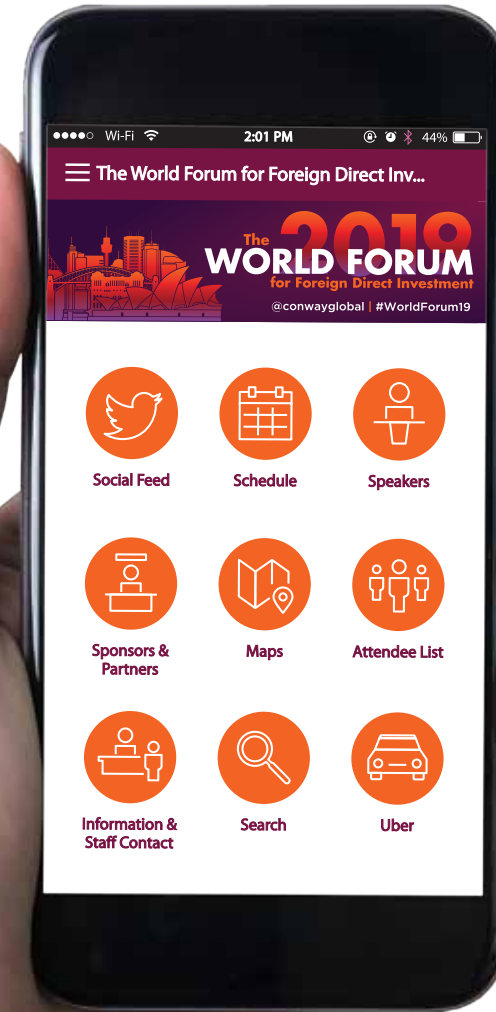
●●●●○ Wi-Fi 2:01 PM 44%

The World Forum for Foreign Direct Inv...

The 2019 WORLD FORUM for Foreign Direct Investment

@conwayglobal | #WorldForum19

Social Feed

Schedule

Speakers

Sponsors & Partners

Maps

Attendee List

Information & Staff Contact

Search

Uber